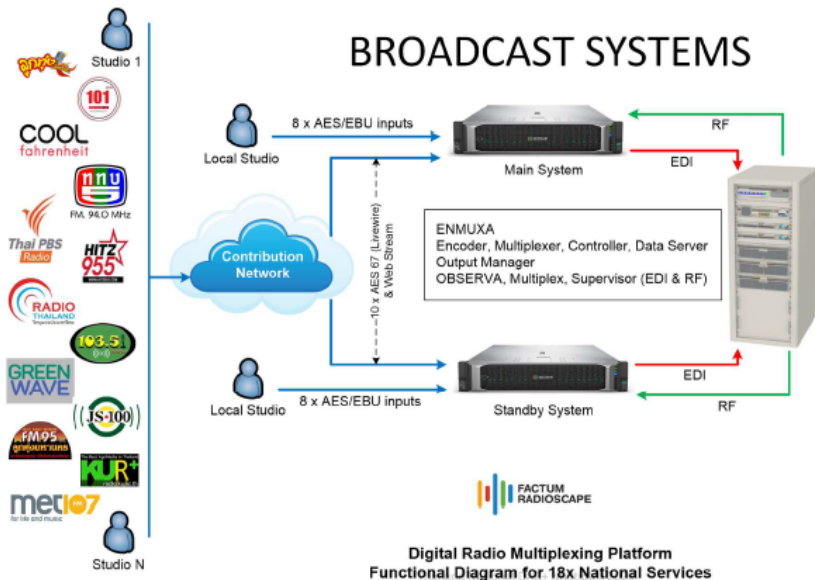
BROADCAST SYSTEMS

Studio 1

101

COOL fahrenheit

FM. 94.0 MHz

Thai PBS Radio

HITZ 955

RADIO THAILAND

103.5

GREEN WAVE

JS 100

FM95

KUR+

met107

Studio N

Local Studio

8 x AES/EBU inputs

Main System

RF

EDI

Contribution Network

10 x AES 67 (Livewire) & Web Stream

ENMUXA
Encoder, Multiplexer, Controller, Data Server
Output Manager
OBSERVA, Multiplex, Supervisor (EDI & RF)

Local Studio

8 x AES/EBU inputs

Standby System

EDI

RF

FACTUM RADIOSCAPE

Digital Radio Multiplexing Platform
Functional Diagram for 18x National Services